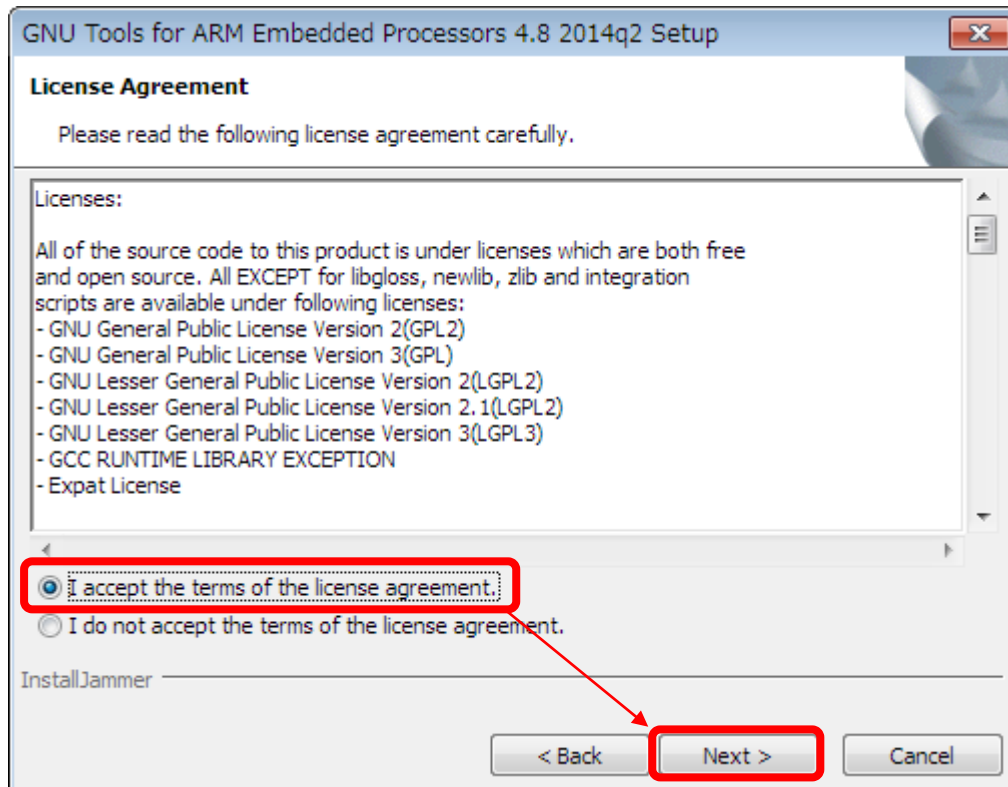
GNU Tools for ARM Embedded Processors 4.8 2014q2 Setup

License Agreement

Please read the following license agreement carefully.

Licenses:

All of the source code to this product is under licenses which are both free and open source. All EXCEPT for libgloss, newlib, zlib and integration scripts are available under following licenses:
- GNU General Public License Version 2(GPL2)
- GNU General Public License Version 3(GPL)
- GNU Lesser General Public License Version 2(LGPL2)
- GNU Lesser General Public License Version 2.1(LGPL2)
- GNU Lesser General Public License Version 3(LGPL3)
- GCC RUNTIME LIBRARY EXCEPTION
- Expat License

I accept the terms of the license agreement.

I do not accept the terms of the license agreement.

InstallJammer

< Back

Next >

Cancel